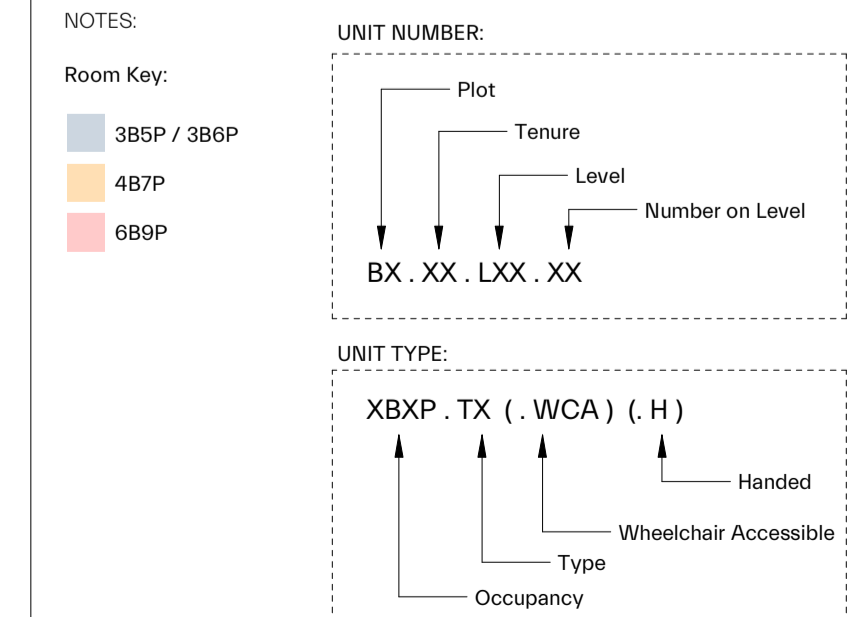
NOTES:

Room Key:

3B5P / 3B6P

4B7P

6B9P

UNIT NUMBER:

Plot

Tenure

Level

Number on Level

BX . XX . LXX . XX

UNIT TYPE:

XBXP . TX ( . WCA ) (. H )

Handed

Wheelchair Accessible

Type

Occupancy